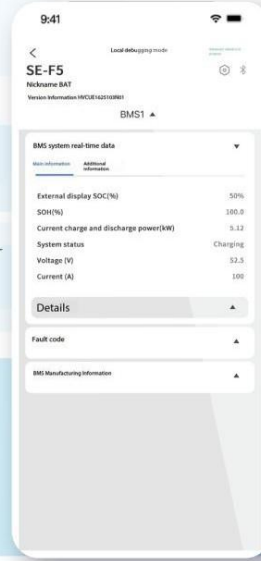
9:41

<

Local debugging mode

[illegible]

SE-F5

Nickname BAT

Version Information HVCUE1625103R01

BMS1 ▲

BMS system real-time data

Main information

Additional information

External display SOC(%) 50%

SOH(%) 100.0

Current charge and discharge power(kW) 5.12

System status Charging

Voltage (V) 52.5

Current (A) 100

Details

Fault code

BMS Manufacturing Information